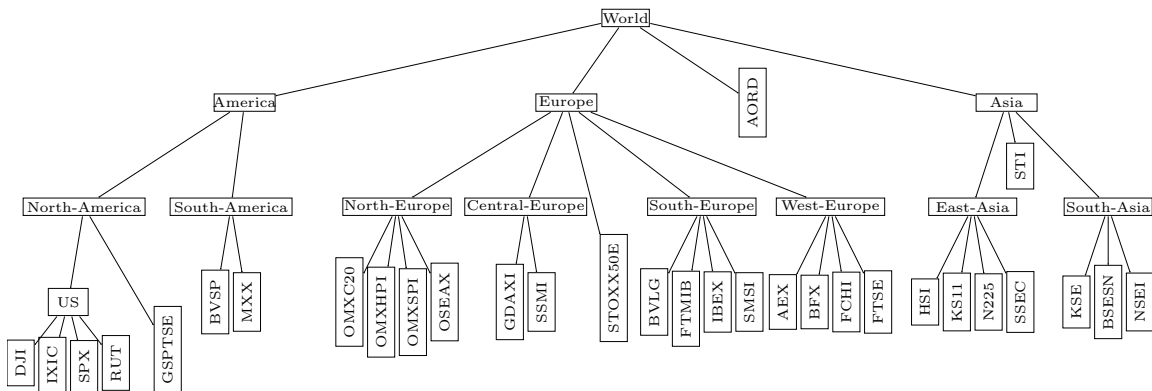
World

America

Europe

AORD

Asia

North-America

South-America

North-Europe

Central-Europe

STOXX50E

South-Europe

West-Europe

STI

East-Asia

South-Asia

US

GSPTSE

BVSP

MXX

OMXC20

OMXHPI

OMXSPI

OSEAX

GDAXI

SSMI

BVLG

FTMIB

IBEX

SMSI

AEX

BFX

FCHI

FTSE

HSI

KS11

N225

SSEC

KSE

BSESN

NSEI

DJI

IXIC

SPX

RUT